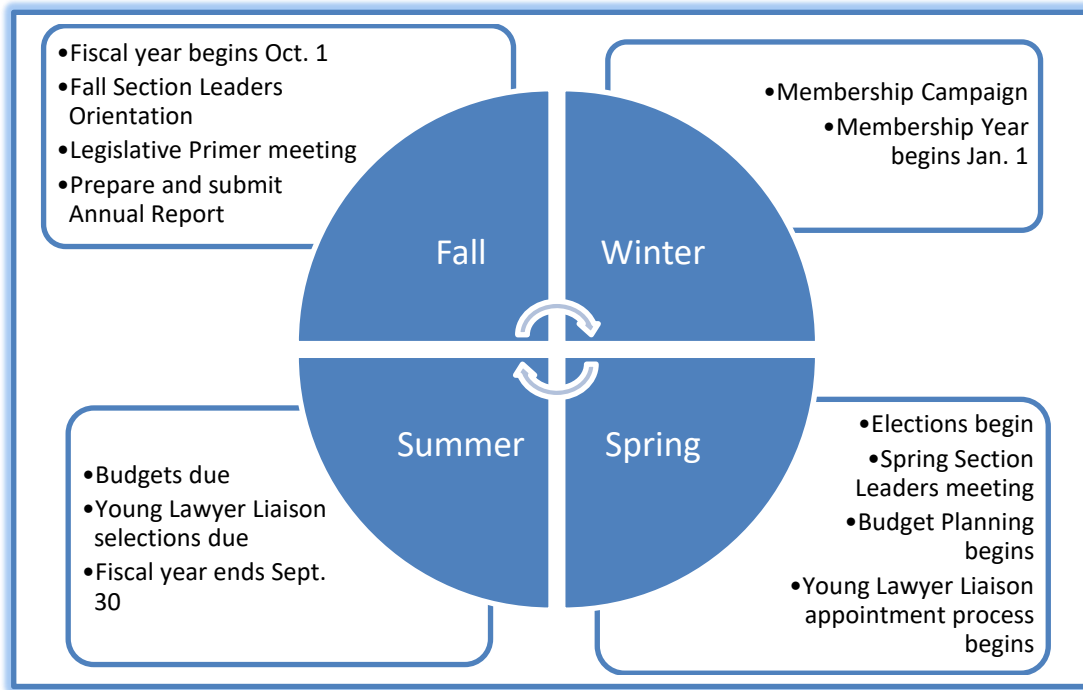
•Fiscal year begins Oct. 1
•Fall Section Leaders Orientation
•Legislative Primer meeting
•Prepare and submit Annual Report

•Membership Campaign
•Membership Year begins Jan. 1

Fall

Winter

Summer

Spring

•Budgets due
•Young Lawyer Liaison selections due
•Fiscal year ends Sept. 30

•Elections begin
•Spring Section Leaders meeting
•Budget Planning begins
•Young Lawyer Liaison appointment process begins